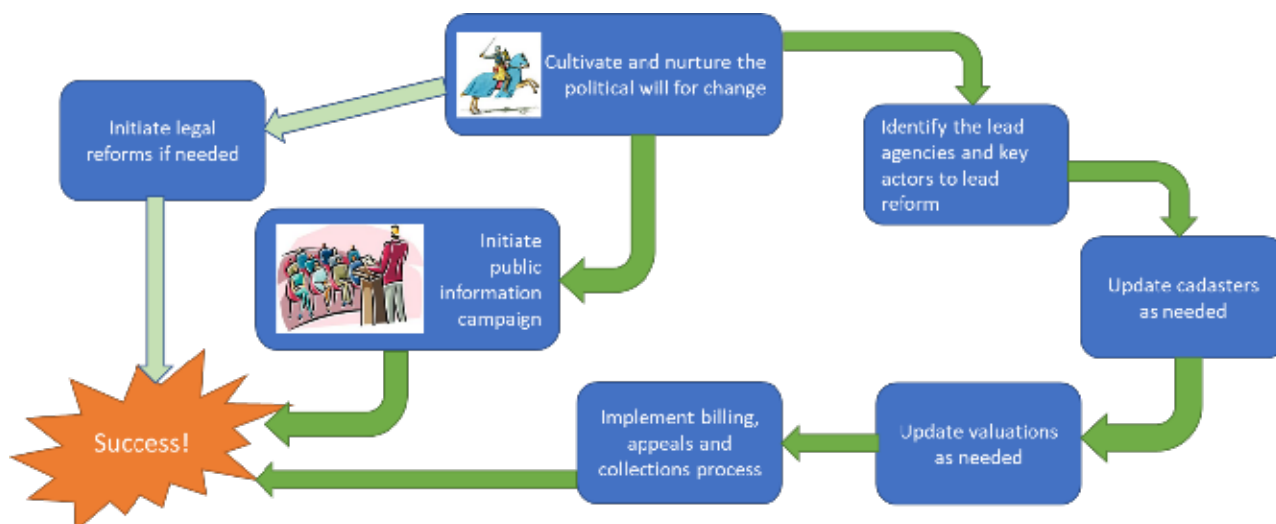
Cultivate and nurture the political will for change

Initiate legal reforms if needed

Identify the lead agencies and key actors to lead reform

Initiate public information campaign

Update cadasters as needed

Success!

Implement billing, appeals and collections process

Update valuations as needed